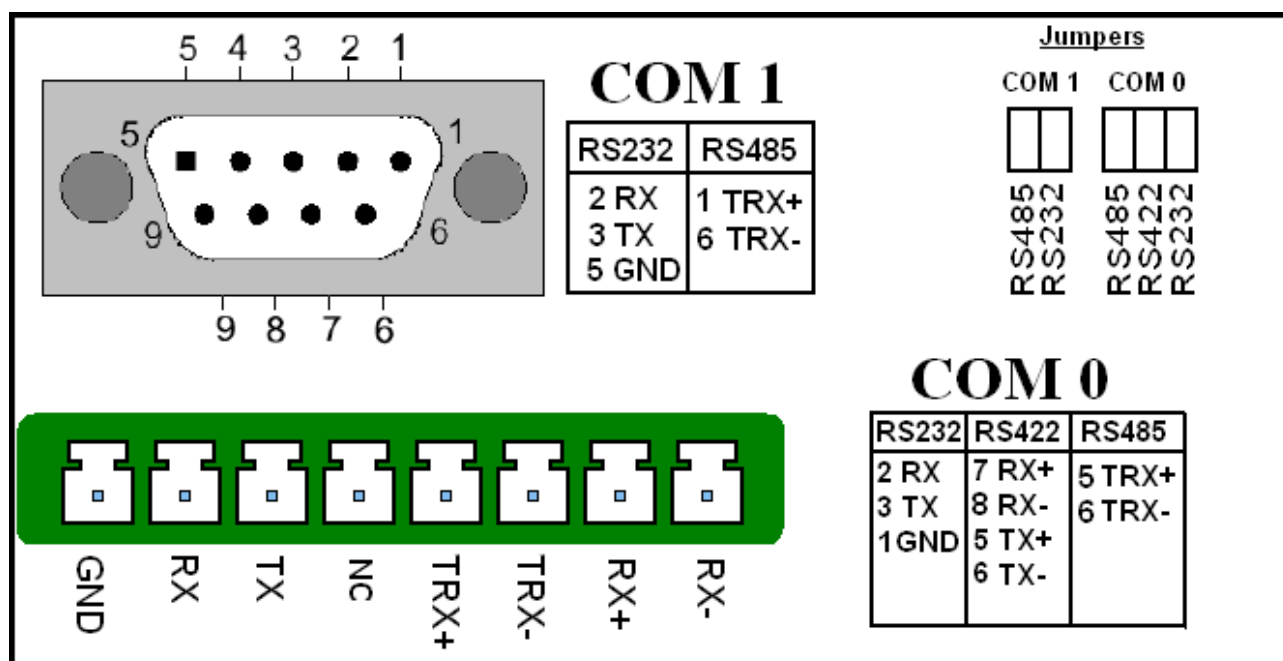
5 4 3 2 1

5 1

9 6

9 8 7 6

COM 1

| RS232 | RS485 |
|---|---|
| 2 RX<br>3 TX<br>5 GND | 1 TRX+<br>6 TRX- |

Jumpers

COM 1 COM 0

RS485 RS232

RS485 RS422 RS232

COM 0

| RS232 | RS422 | RS485 |
|---|---|---|
| 2 RX<br>3 TX<br>1GND | 7 RX+<br>8 RX-<br>5 TX+<br>6 TX- | 5 TRX+<br>6 TRX- |

GND RX TX NC TRX+ TRX- RX+ RX-